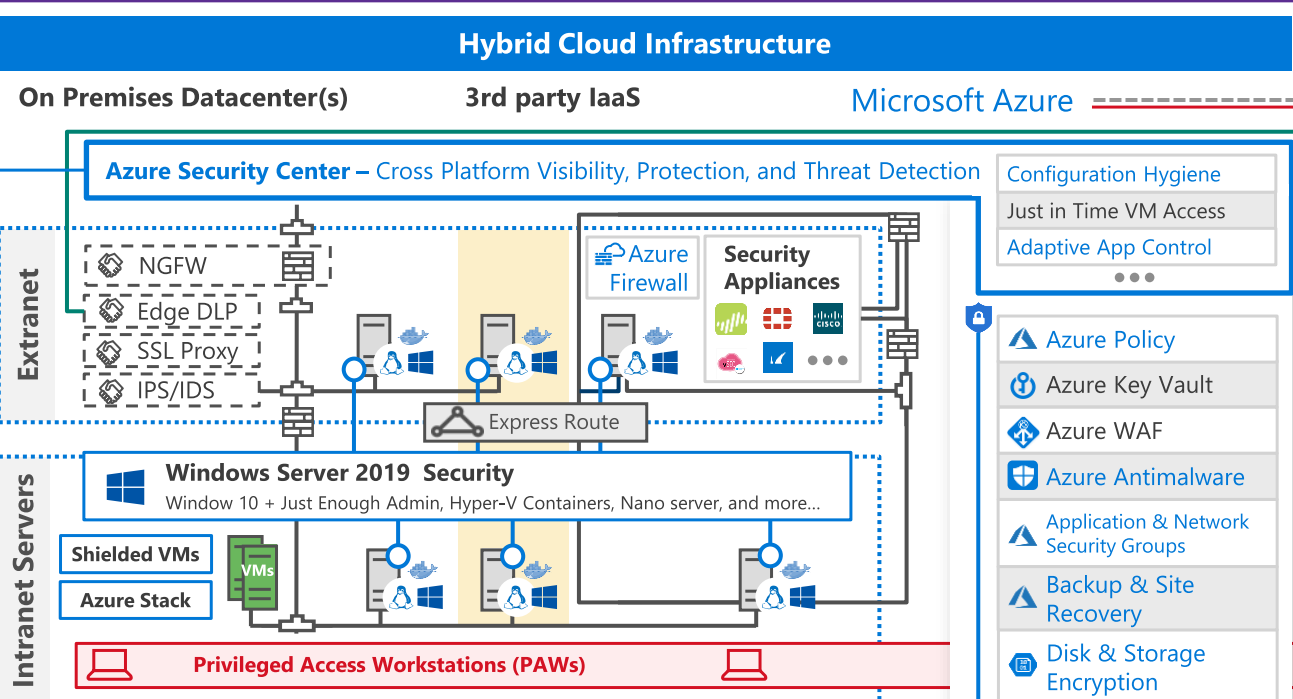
Hybrid Cloud Infrastructure

On Premises Datacenter(s)

3rd party IaaS

Microsoft Azure

Azure Security Center – Cross Platform Visibility, Protection, and Threat Detection

Configuration Hygiene

Just in Time VM Access

Adaptive App Control

Extranet

NGFW

Edge DLP

SSL Proxy

IPS/IDS

Azure Firewall

Security Appliances

Express Route

Azure Policy

Azure Key Vault

Azure WAF

Azure Antimalware

Application & Network Security Groups

Backup & Site Recovery

Disk & Storage Encryption

Intranet Servers

Windows Server 2019 Security

Window 10 + Just Enough Admin, Hyper-V Containers, Nano server, and more…

Shielded VMs

Azure Stack

VMs

Privileged Access Workstations (PAWs)